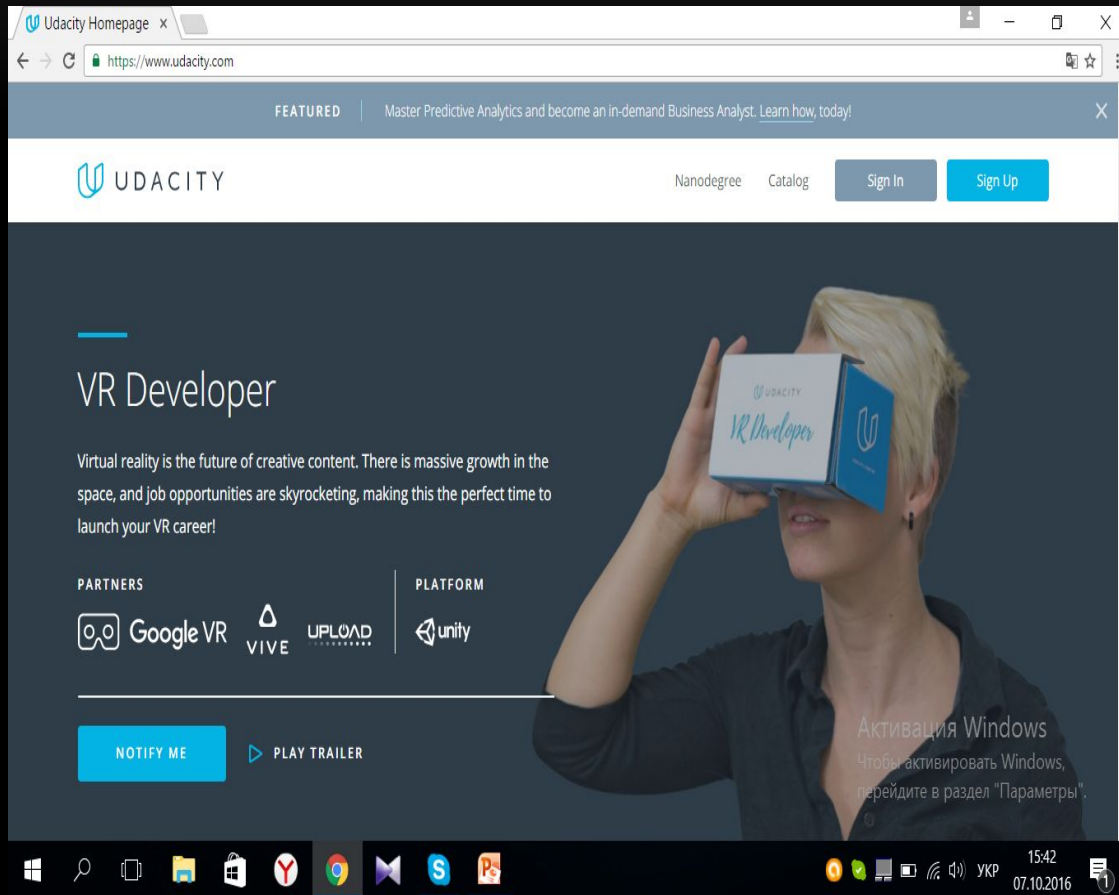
Udacity Homepage ×

https://www.udacity.com

FEATURED | Master Predictive Analytics and become an in-demand Business Analyst. Learn how, today!

UDACITY

Nanodegree Catalog Sign In Sign Up

VR Developer

Virtual reality is the future of creative content. There is massive growth in the space, and job opportunities are skyrocketing, making this the perfect time to launch your VR career!

PARTNERS

Google VR VIVE UPLOAD

PLATFORM

unity

NOTIFY ME

PLAY TRAILER

UDACITY
VR Developer

Активация Windows
Чтобы активировать Windows, перейдите в раздел "Параметры".

УКР 15:42 07.10.2016